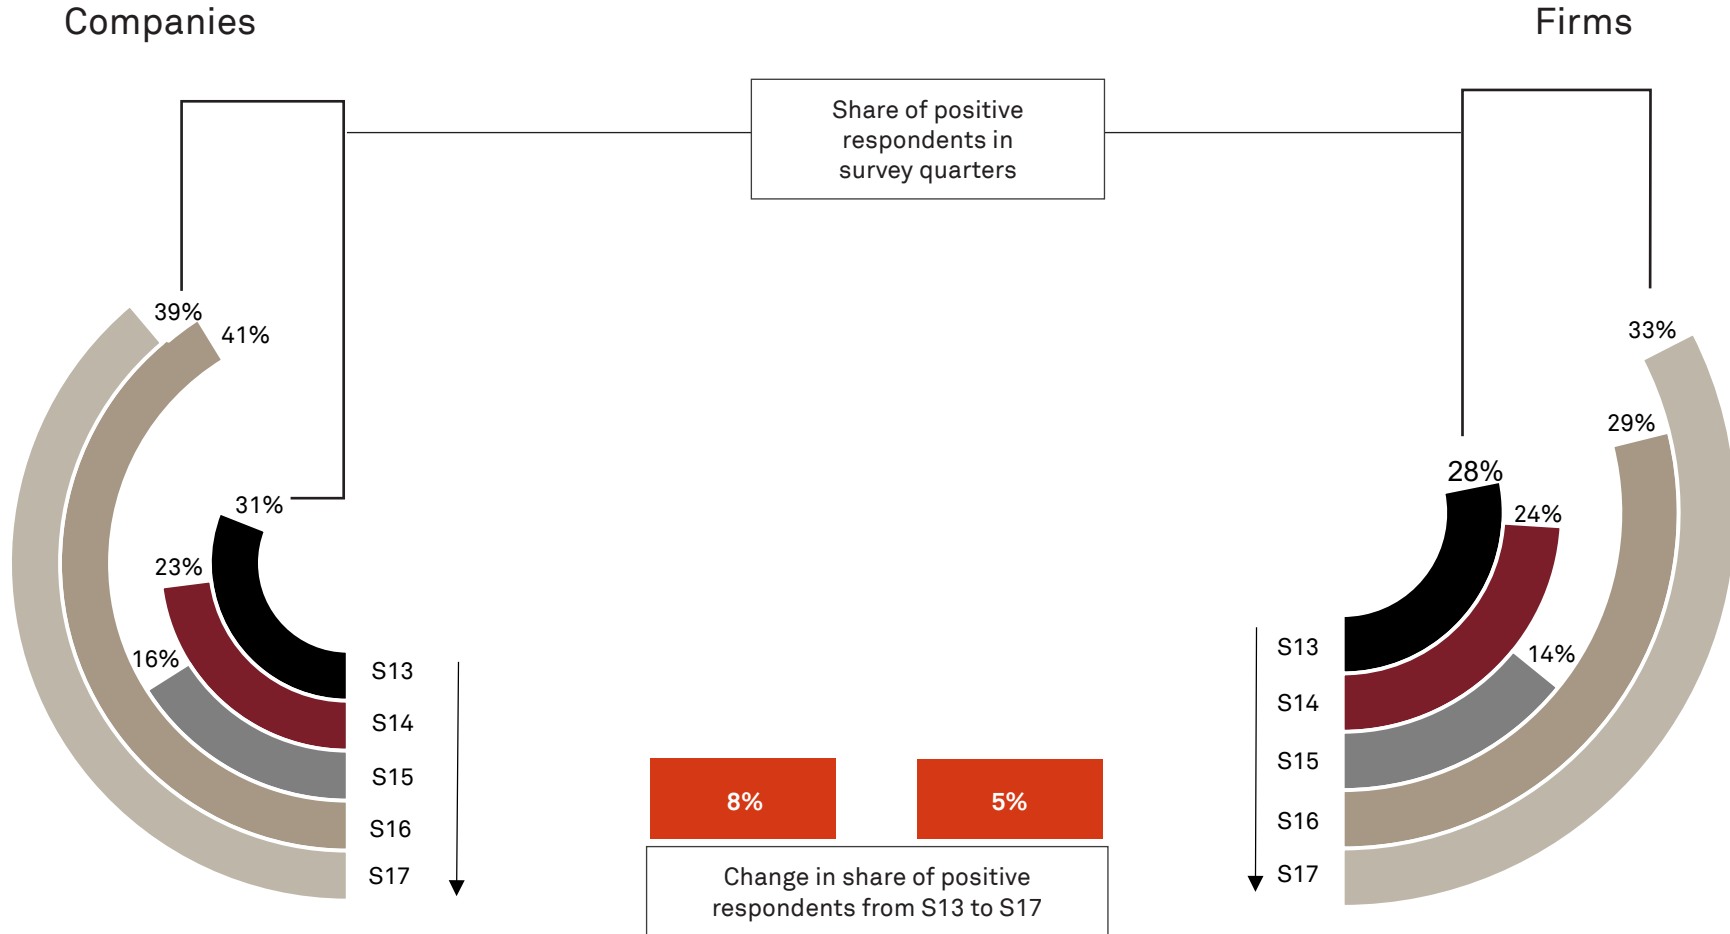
Companies

Firms

Share of positive respondents in survey quarters

39%
41%
31%
23%
16%

S13
S14
S15
S16
S17

33%
29%
28%
24%
14%

S13
S14
S15
S16
S17

8%
5%

Change in share of positive respondents from S13 to S17